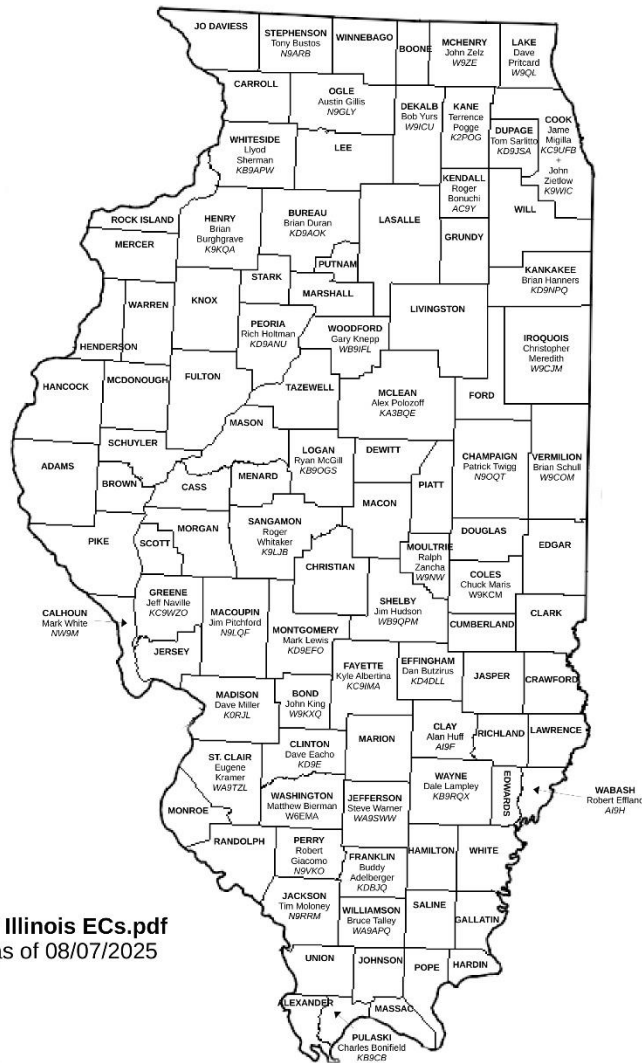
JO DAVIESS

STEPHENSON
Tony Bustos
N9ARB

WINNEBAGO

BOONE

MCHENRY
John Zelz
W9ZE

LAKE
Dave
Pritcard
W9QL

CARROLL

OGLE
Austin Gillis
N9GLY

DEKALB
Bob Yurs
W9ICU

KANE
Terrence
Pogge
K2POG

COOK
Jame
Migilla
KC9UFB
+
John
Ziellow
K9WIC

DUPAGE
Tom Sarlitto
KD9JSA

WHITESIDE
Llyod
Sherman
KB9APW

LEE

KENDALL
Roger
Bonuchi
AC9Y

WILL

ROCK ISLAND

HENRY
Brian
Burghgrave
K9KQA

BUREAU
Brian Duran
KD9AOK

LASALLE

GRUNDY

MERCER

STARK

PUTNAM

KANKAKEE
Brian Hanners
KD9NPQ

MARSHALL

WARREN

KNOX

LIVINGSTON

PEORIA
Rich Holtman
KD9ANU

WOODFORD
Gary Knepp
WB9IFL

IROQUOIS
Christopher
Meredith
W9CJM

HENDERSON

HANCOCK

MCDONOUGH

FULTON

TAZEWELL

MCLEAN
Alex Polozoff
KA3BQE

FORD

MASON

SCHUYLER

LOGAN
Ryan McGill
KB9OGS

DEWITT

ADAMS

CHAMPAIGN
Patrick Twigg
N9OQT

VERMILION
Brian Schull
W9COM

BROWN

CASS

MENARD

PIATT

MACON

SANGAMON
Roger
Whitaker
K9LJB

DOUGLAS

PIKE

SCOTT

MORGAN

MOULTRIE
Ralph
Zancha
W9NW

EDGAR

CHRISTIAN

COLES
Chuck Maris
W9KCM

GREENE
Jeff Naville
KC9WZO

CALHOUN
Mark White
NW9M

MACOUPIN
Jim Pitchford
N9LQF

SHELBY
Jim Hudson
WB9QPM

CLARK

MONTGOMERY
Mark Lewis
KD9EFO

CUMBERLAND

JERSEY

FAYETTE
Kyle Albertina
KC9IMA

EFFINGHAM
Dan Butzirus
KD4DLL

JASPER

CRAWFORD

MADISON
Dave Miller
K0RJL

BOND
John King
W9KXQ

CLAY
Alan Huff
AI9F

RICHLAND

LAWRENCE

MARION

ST. CLAIR
Eugene
Kramer
WA9TZL

CLINTON
Dave Eacho
KD9E

WAYNE
Dale Lampley
KB9RQX

EDWARDS

WABASH
Robert Effland
AI9H

WASHINGTON
Matthew Bierman
W6EMA

JEFFERSON
Steve Warner
WA9SWW

MONROE

RANDOLPH

PERRY
Robert
Giacomo
N9VKO

FRANKLIN
Buddy
Adelberger
KD8JQ

HAMILTON

WHITE

JACKSON
Tim Moloney
N9RRM

WILLIAMSON
Bruce Talley
WA9APQ

SALINE

GALLATIN

Illinois ECs.pdf
as of 08/07/2025

UNION

JOHNSON

POPE

HARDIN

ALEXANDER

MASSAC

PULASKI
Charles Bonifield
KB9CB